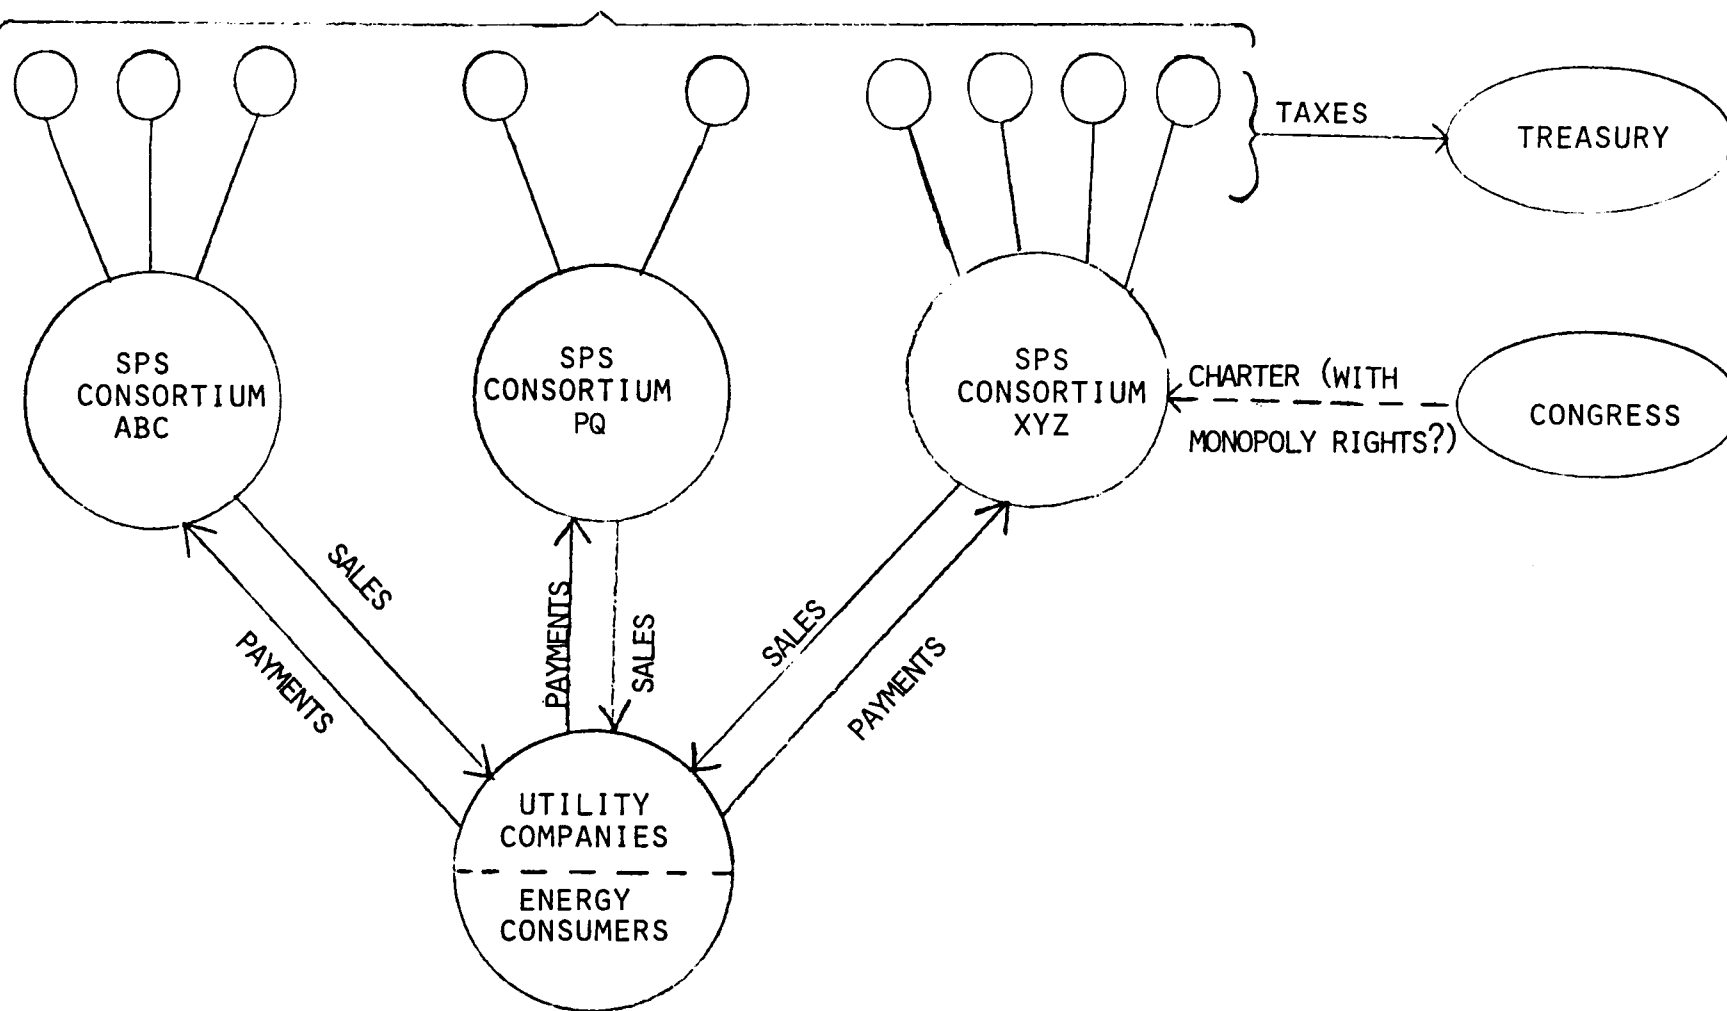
TAXES

TREASURY

SPS CONSORTIUM ABC

SPS CONSORTIUM PQ

SPS CONSORTIUM XYZ

CHARTER (WITH MONOPOLY RIGHTS?)

CONGRESS

SALES

PAYMENTS

PAYMENTS

SALES

SALES

PAYMENTS

UTILITY COMPANIES

ENERGY CONSUMERS